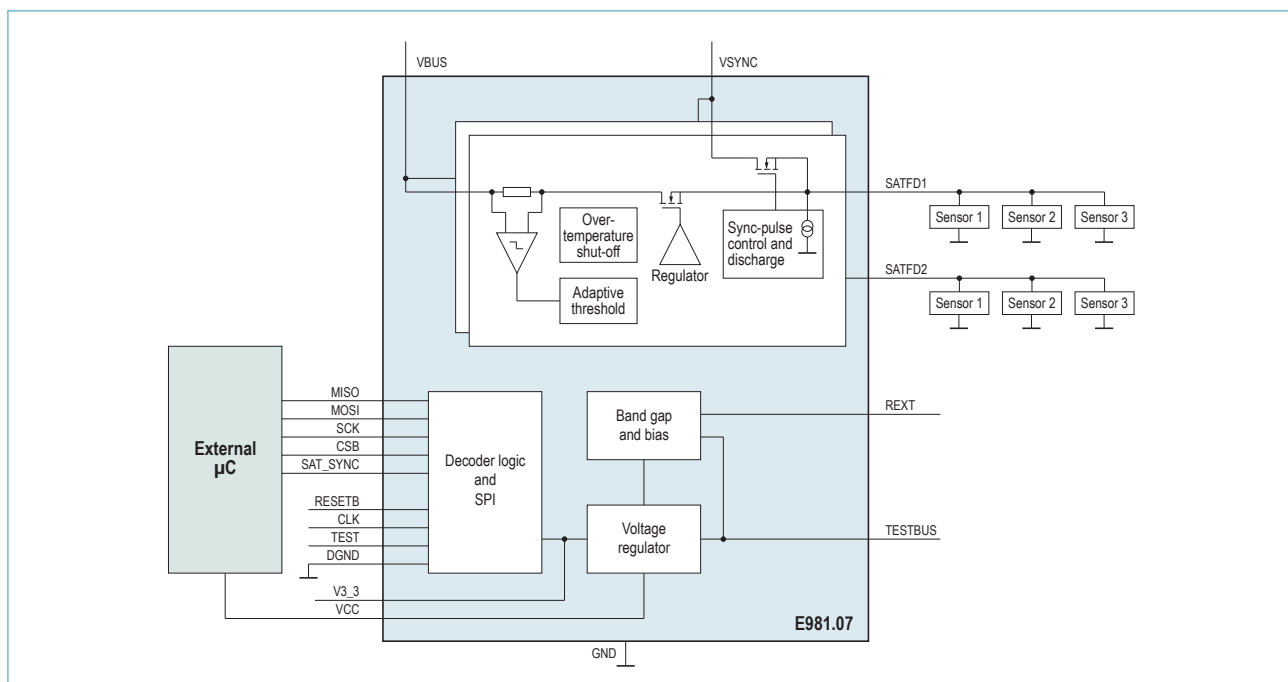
VBUS

VSYNC

SATFD1

Sensor 1

Sensor 2

Sensor 3

Over-temperature shut-off

Sync-pulse control and discharge

Regulator

SATFD2

Sensor 1

Sensor 2

Sensor 3

Adaptive threshold

External µC

MISO

MOSI

SCK

CSB

SAT_SYNC

RESETB

CLK

TEST

DGND

Decoder logic and SPI

Band gap and bias

REXT

Voltage regulator

TESTBUS

V3_3

VCC

E981.07

GND